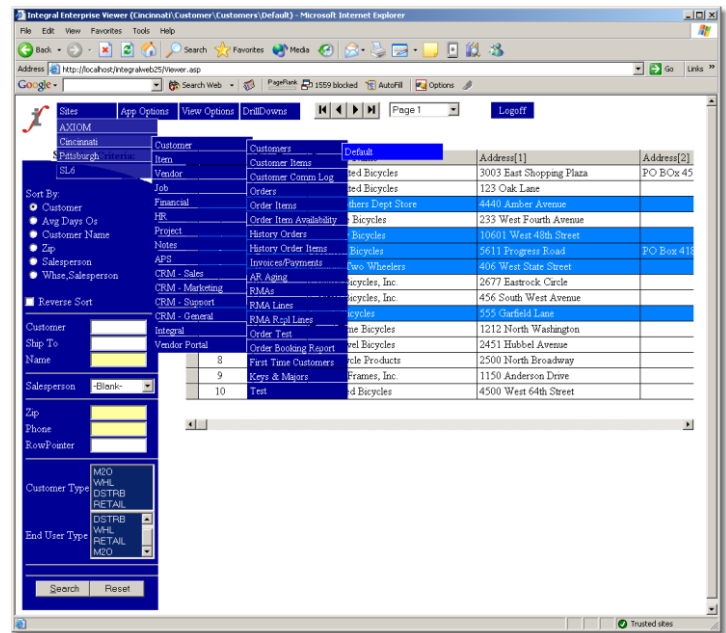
Integral Enterprise Viewer (Cincinnati\Customer\Customers\Default) - Microsoft Internet Explorer

File Edit View Favorites Tools Help

Back Search Favorites Media

Address http://localhost/integralweb25/Viewer.asp Go Links

Google Search Web PageRank 1559 blocked AutoFill Options

Sites App Options View Options DrillDowns Page 1 Logoff

AXIOM
Cincinnati
Pittsburgh
SL6

Customer
Item
Vendor
Job
Financial
HR
Project
Notes
APS
CRM - Sales
CRM - Marketing
CRM - Support
CRM - General
Integral
Vendor Portal

Customers
Customer Items
Customer Comm Log
Orders
Order Items
Order Item Availability
History Orders
History Order Items
Invoices/Payments
AR Aging
RMAs
RMA Lines
RMA Repl Lines
Order Test
Order Booking Report
First Time Customers
Keys & Majors
Test

Default

Sort By:
Customer
Avg Days Os
Customer Name
Zip
Salesperson
Whse,Salesperson

Reverse Sort

Customer
Ship To
Name

Salesperson -Blank-

Zip
Phone
RowPointer

Customer Type M2O WHL DSTRB RETAIL

End User Type DSTRB WHL RETAIL M2O

Search Reset

| | | Address[1] | Address[2] |
|---|---|---|---|
| | ted Bicycles | 3003 East Shopping Plaza | PO BOx 45 |
| | ted Bicycles | 123 Oak Lane | |
| | thers Dept Store | 4440 Amber Avenue | |
| | Bicycles | 233 West Fourth Avenue | |
| | Bicycles | 10601 West 48th Street | |
| | Bicycles | 5611 Progress Road | PO Box 418 |
| | Two Wheelers | 406 West State Street | |
| | icycles, Inc. | 2677 Eastrock Circle | |
| | icycles, Inc. | 456 South West Avenue | |
| | icycles | 555 Garfield Lane | |
| | ne Bicycles | 1212 North Washington | |
| | vel Bicycles | 2451 Hubbel Avenue | |
| 8 | rcle Products | 2500 North Broadway | |
| 9 | Frames, Inc. | 1150 Anderson Drive | |
| 10 | d Bicycles | 4500 West 64th Street | |

Trusted sites